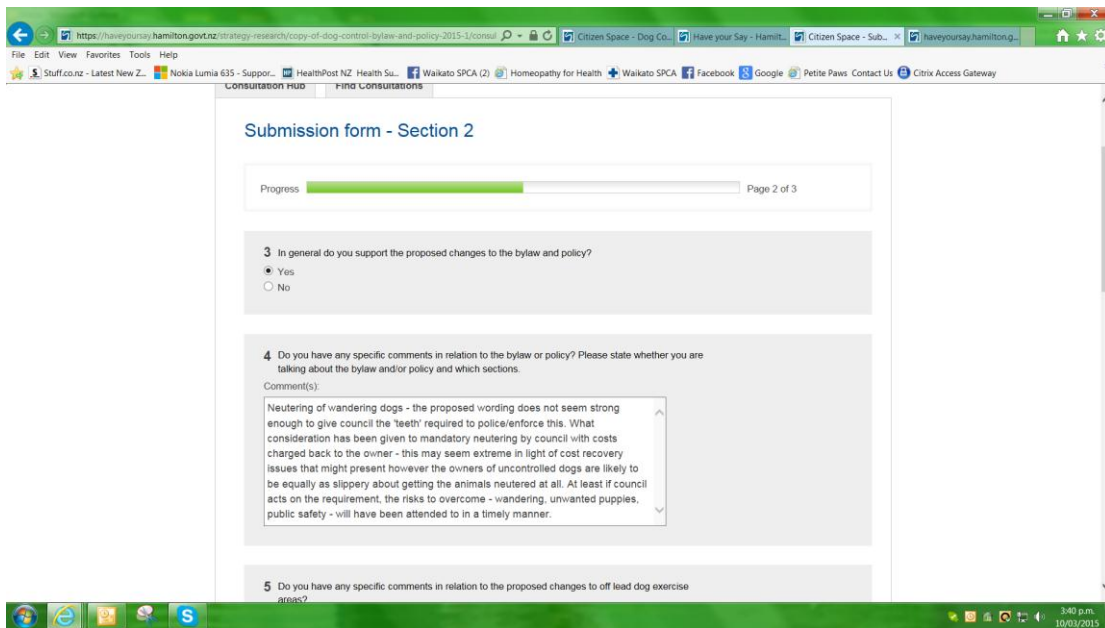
https://haveyoursay.hamilton.govt.nz/strategy-research/copy-of-dog-control-bylaw-and-policy-2015-1/consul

Citizen Space - Dog Co... Have your Say - Hamilt... Citizen Space - Sub... haveyoursay.hamilton.g...

File Edit View Favorites Tools Help

Stuff.co.nz - Latest New Z... Nokia Lumia 635 - Suppor... HealthPost NZ Health Su... Waikato SPCA (2) Homeopathy for Health Waikato SPCA Facebook Google Petite Paws Contact Us Citrix Access Gateway

Consultation Hub Find Consultations

Submission form - Section 2

Progress Page 2 of 3

3 In general do you support the proposed changes to the bylaw and policy?

Yes

No

4 Do you have any specific comments in relation to the bylaw or policy? Please state whether you are talking about the bylaw and/or policy and which sections.

Comment(s):

Neutering of wandering dogs - the proposed wording does not seem strong enough to give council the 'teeth' required to police/enforce this. What consideration has been given to mandatory neutering by council with costs charged back to the owner - this may seem extreme in light of cost recovery issues that might present however the owners of uncontrolled dogs are likely to be equally as slippery about getting the animals neutered at all. At least if council acts on the requirement, the risks to overcome - wandering, unwanted puppies, public safety - will have been attended to in a timely manner.

5 Do you have any specific comments in relation to the proposed changes to off lead dog exercise areas?

3:40 p.m.
10/03/2015